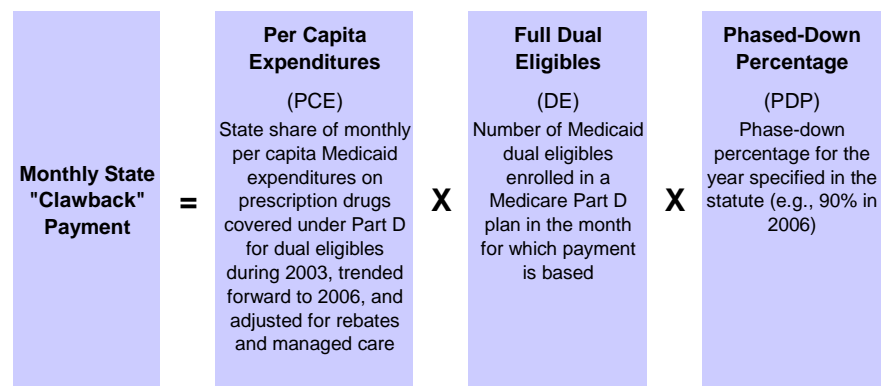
Monthly State "Clawback" Payment

=

Per Capita Expenditures

(PCE)

State share of monthly per capita Medicaid expenditures on prescription drugs covered under Part D for dual eligibles during 2003, trended forward to 2006, and adjusted for rebates and managed care

X

Full Dual Eligibles

(DE)

Number of Medicaid dual eligibles enrolled in a Medicare Part D plan in the month for which payment is based

X

Phased-Down Percentage

(PDP)

Phase-down percentage for the year specified in the statute (e.g., 90% in 2006)